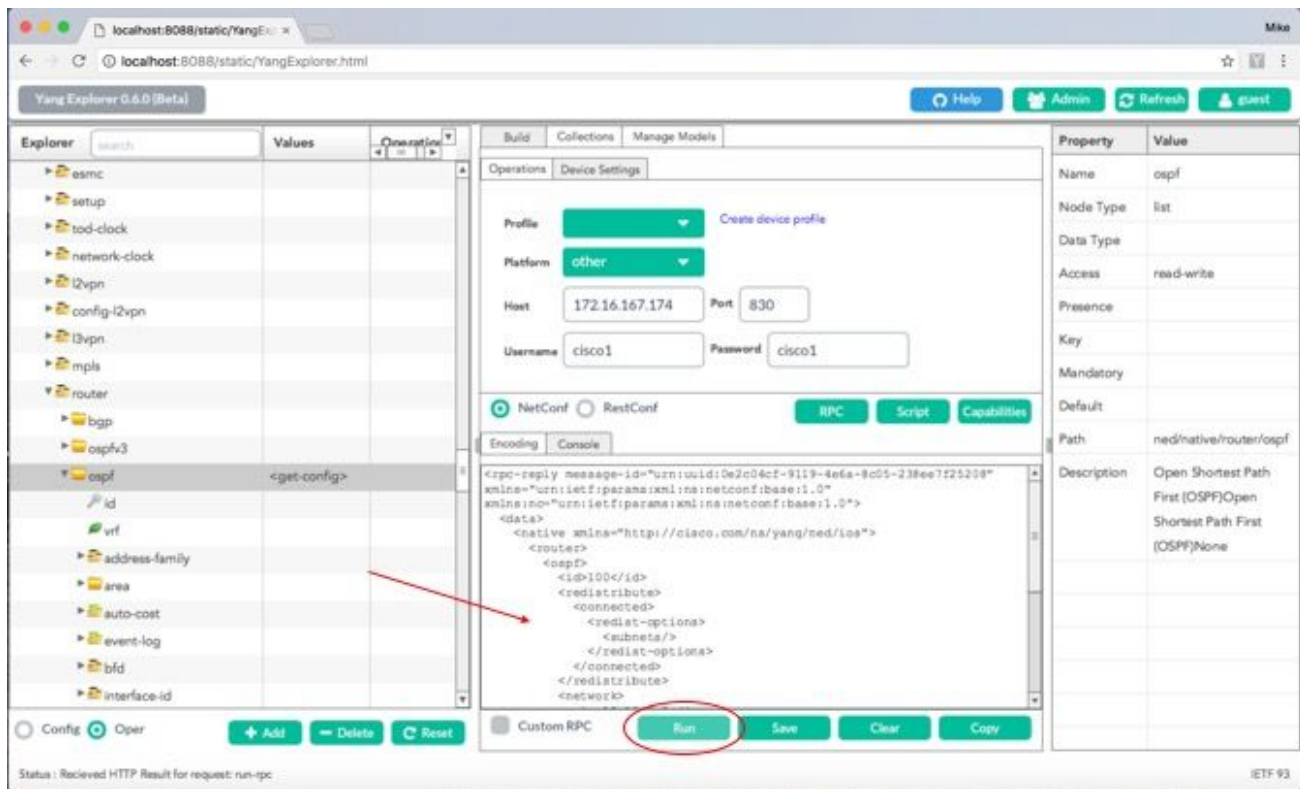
localhost:8088/static/YangEx ×

Mike

localhost:8088/static/YangExplorer.html

Yang Explorer 0.6.0 (Beta)

Help Admin Refresh guest

| Explorer | Values | Operation |
|---|---|---|
| esmc | | |
| setup | | |
| tod-clock | | |
| network-clock | | |
| l2vpn | | |
| config-l2vpn | | |
| l3vpn | | |
| mpls | | |
| router | | |
| bgp | | |
| ospfv3 | | |
| ospf | <get-config> | |
| id | | |
| vrf | | |
| address-family | | |
| area | | |
| auto-cost | | |
| event-log | | |
| bfd | | |
| interface-id | | |

Config Oper + Add — Delete Reset

Build Collections Manage Models

Operations Device Settings

Profile Create device profile

Platform other

Host 172.16.167.174 Port 830

Username cisco1 Password cisco1

NetConf RestConf RPC Script Capabilities

Encoding Console

<rpc-reply message-id="urn:uuid:0e2c04cf-9119-4e6a-8c05-238ee7f25208" xmlns="urn:ietf:params:xml:ns:netconf:base:1.0" xmlns:nc="urn:ietf:params:xml:ns:netconf:base:1.0">
<data>
<native xmlns="http://cisco.com/ns/yang/ned/ios">
<router>
<ospf>
<id>100</id>
<redistribute>
<connected>
<redist-options>
<subnets/>
</redist-options>
</connected>
</redistribute>
<network>

Custom RPC Run Save Clear Copy

| Property | Value |
|---|---|
| Name | ospf |
| Node Type | list |
| Data Type | |
| Access | read-write |
| Presence | |
| Key | |
| Mandatory | |
| Default | |
| Path | ned/native/router/ospf |
| Description | Open Shortest Path First (OSPF)Open Shortest Path First (OSPF)None |

Status : Recieved HTTP Result for request: run-rpc

IETF 93